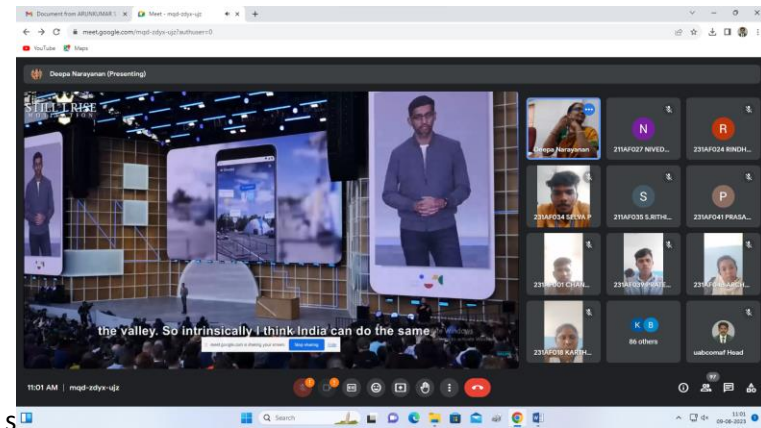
Document from ARUNKUMAR S ×
Meet - mqd-zdyx-ujz ×
+
meet.google.com/mqd-zdyx-ujz?authuser=0
YouTube
Maps

Deepa Narayanan (Presenting)

STILL I RISE

the valley. So intrinsically I think India can do the same

meet.google.com is sharing your screen.
Stop sharing
Hide

Deepa Narayanan
N
211AF027 NIVED...
R
231AF024 RINDH...
231AF034 SELVA P
S
211AF035 S.RITHI...
P
231AF041 PRASA...
231AF001 CHAN...
231AF019 PRATE...
231AF043 AARCH...
231AF018 KARTH...
K B
86 others
uabcomaf Head

11:01 AM | mqd-zdyx-ujz

97

Search

11:01
09-08-2023